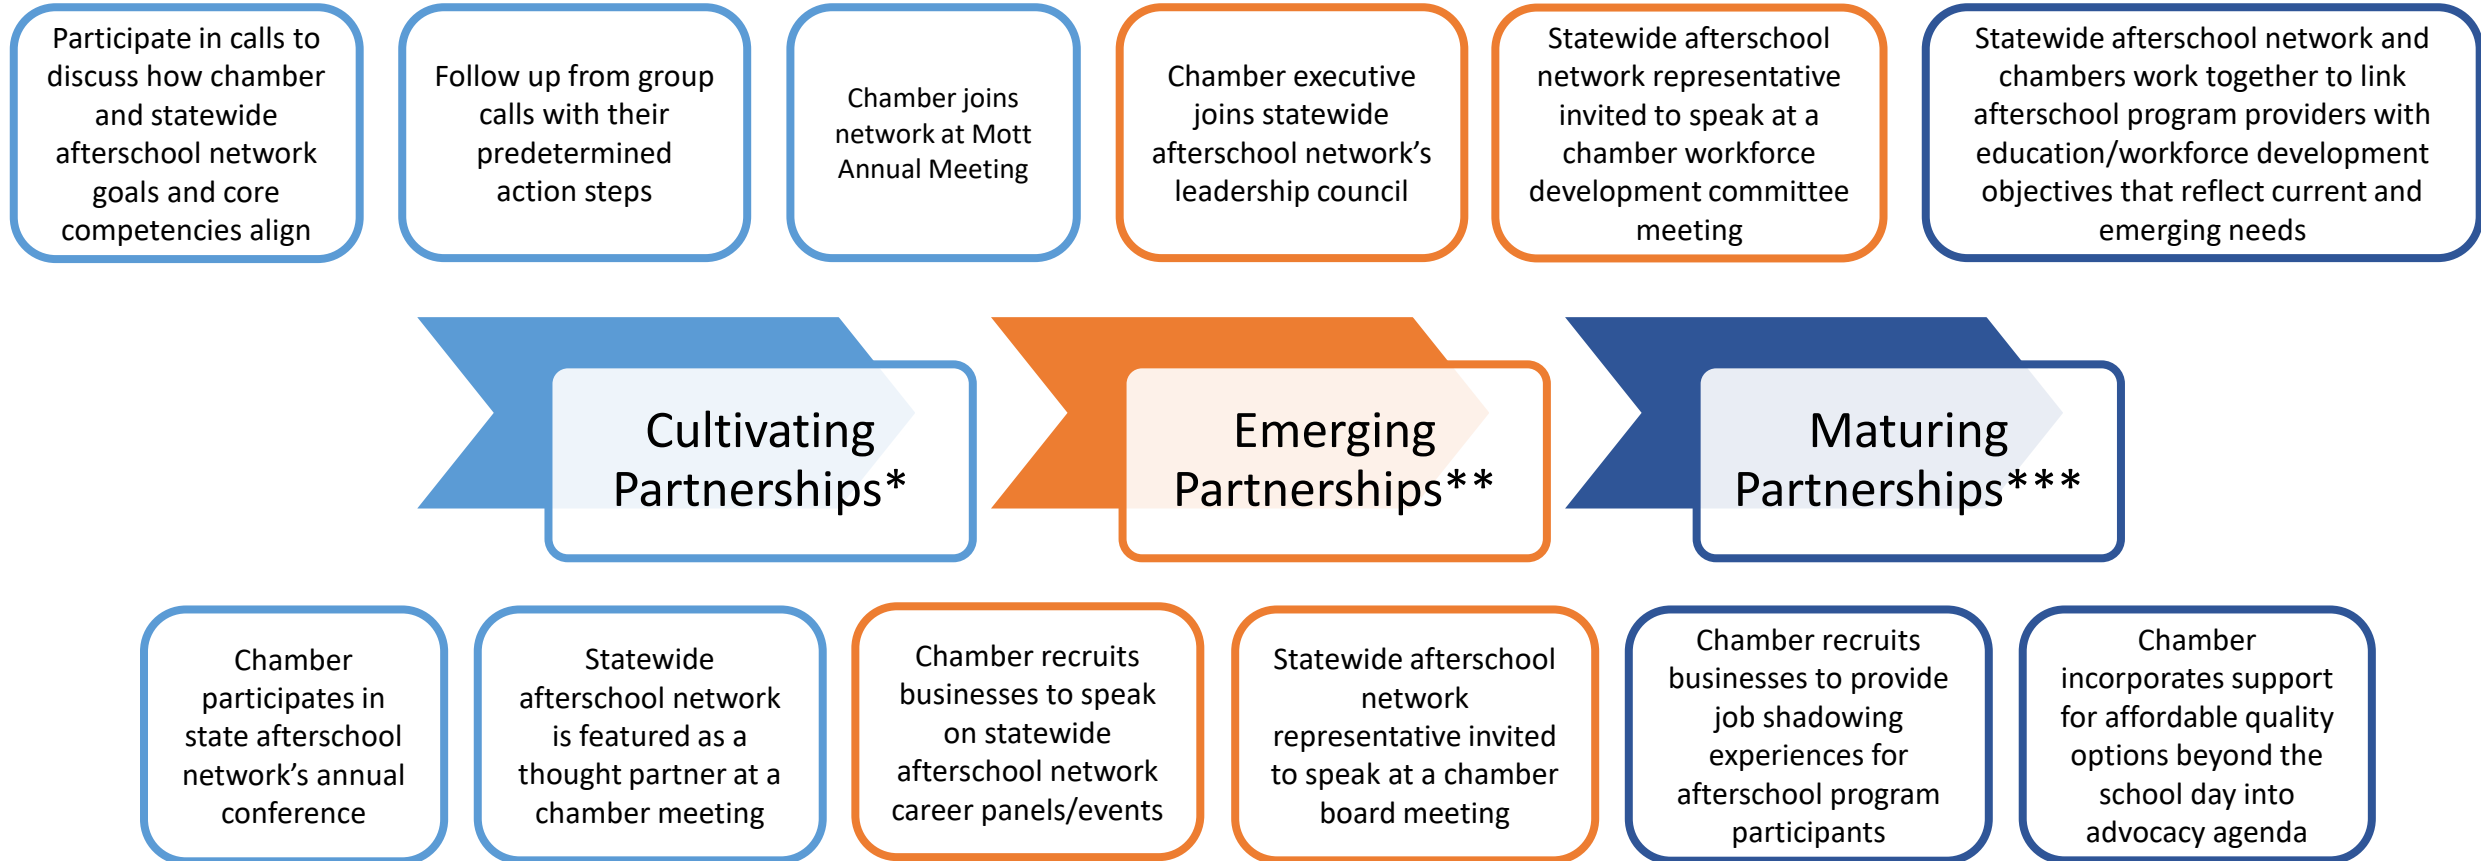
Participate in calls to discuss how chamber and statewide afterschool network goals and core competencies align

Follow up from group calls with their predetermined action steps

Chamber joins network at Mott Annual Meeting

Chamber executive joins statewide afterschool network's leadership council

Statewide afterschool network representative invited to speak at a chamber workforce development committee meeting

Statewide afterschool network and chambers work together to link afterschool program providers with education/workforce development objectives that reflect current and emerging needs

Cultivating Partnerships*

Emerging Partnerships**

Maturing Partnerships***

Chamber participates in state afterschool network's annual conference

Statewide afterschool network is featured as a thought partner at a chamber meeting

Chamber recruits businesses to speak on statewide afterschool network career panels/events

Statewide afterschool network representative invited to speak at a chamber board meeting

Chamber recruits businesses to provide job shadowing experiences for afterschool program participants

Chamber incorporates support for affordable quality options beyond the school day into advocacy agenda